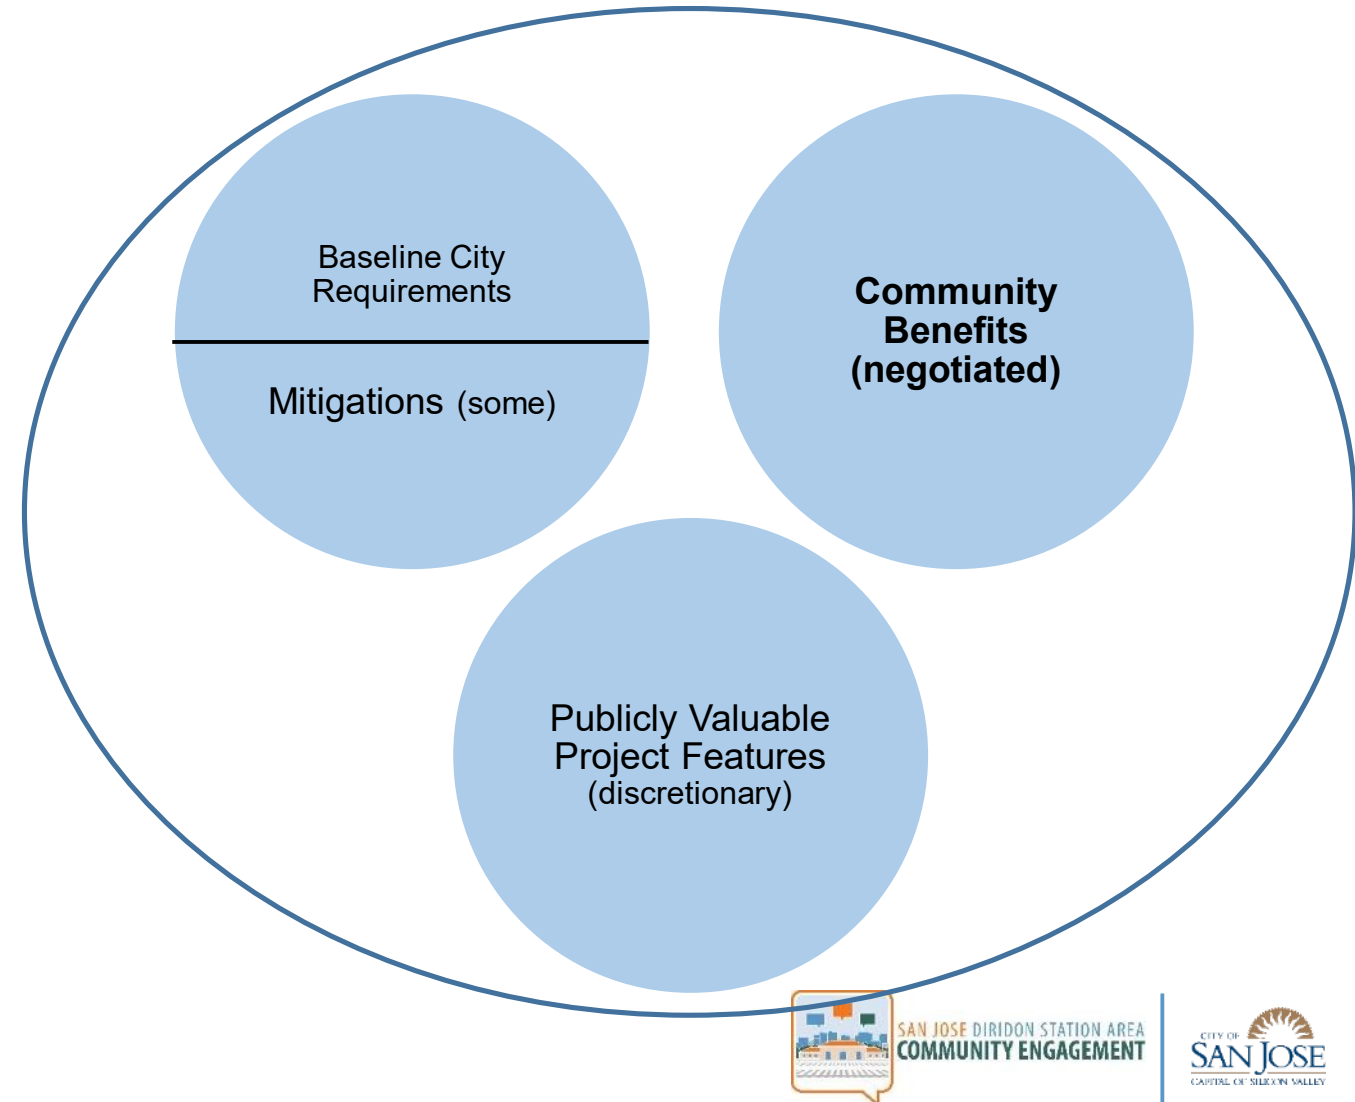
Baseline City Requirements

Mitigations (some)

**Community Benefits (negotiated)**

Publicly Valuable Project Features (discretionary)

SAN JOSE DIRIDON STATION AREA COMMUNITY ENGAGEMENT

CITY OF SAN JOSE CAPITAL OF SILICON VALLEY